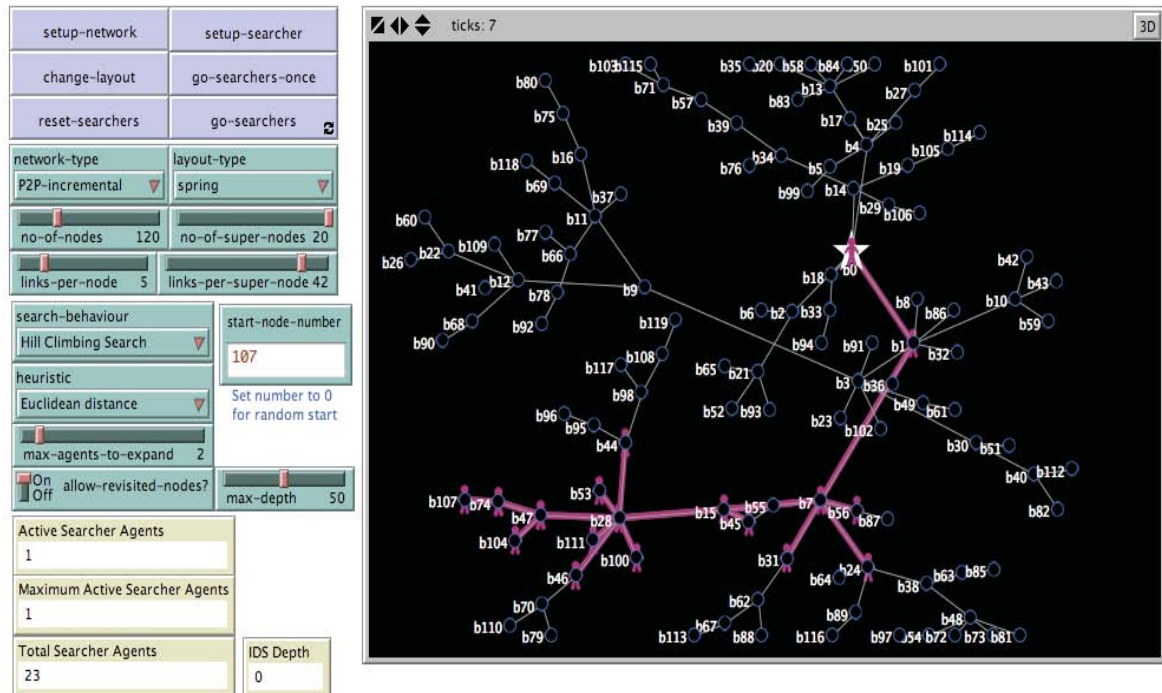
setup-network
setup-searcher
change-layout
go-searchers-once
reset-searchers
go-searchers

network-type
P2P-incremental
layout-type
spring

no-of-nodes 120
no-of-super-nodes 20
links-per-node 5
links-per-super-node 42

search-behaviour
Hill Climbing Search
start-node-number
107
heuristic
Euclidean distance
Set number to 0 for random start
max-agents-to-expand 2
On Off allow-revisited-nodes?
max-depth 50

Active Searcher Agents
1
Maximum Active Searcher Agents
1
Total Searcher Agents
23
IDS Depth
0

ticks: 7
3D

b80 b103 b115 b71 b57 b35 b20 b58 b84 b50 b101 b13 b83 b27 b75 b39 b17 b25 b114 b4 b105 b16 b34 b5 b76 b19 b118 b69 b99 b14 b37 b106 b29 b11 b60 b77 b109 b22 b66 b26 b0 b18 b42 b43 b12 b41 b9 b10 b78 b8 b6 b2 b33 b86 b59 b92 b68 b119 b90 b1 b94 b91 b32 b108 b65 b117 b21 b3 b36 b98 b52 b93 b49 b61 b96 b95 b23 b102 b44 b30 b51 b112 b40 b82 b53 b107 b74 b47 b28 b15 b55 b7 b56 b87 b45 b104 b111 b100 b31 b46 b24 b64 b63 b85 b38 b62 b70 b89 b48 b110 b67 b79 b113 b88 b116 b97 b54 b72 b73 b81